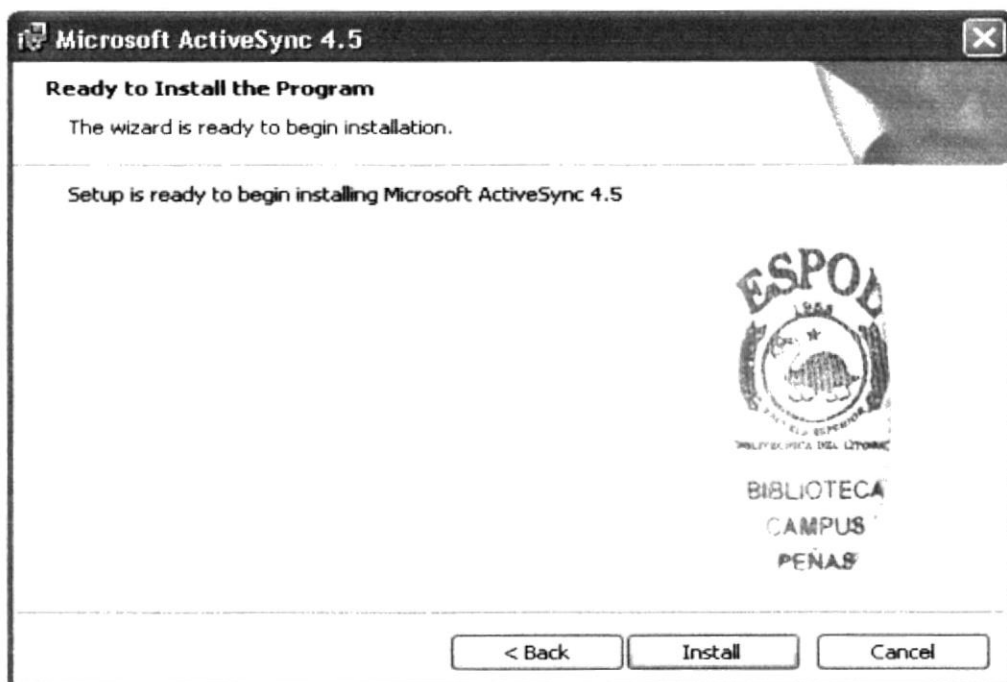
Microsoft ActiveSync 4.5

Ready to Install the Program

The wizard is ready to begin installation.

Setup is ready to begin installing Microsoft ActiveSync 4.5

ESPOL

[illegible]

BIBLIOTECA
CAMPUS
PEÑAS

< Back

Install

Cancel